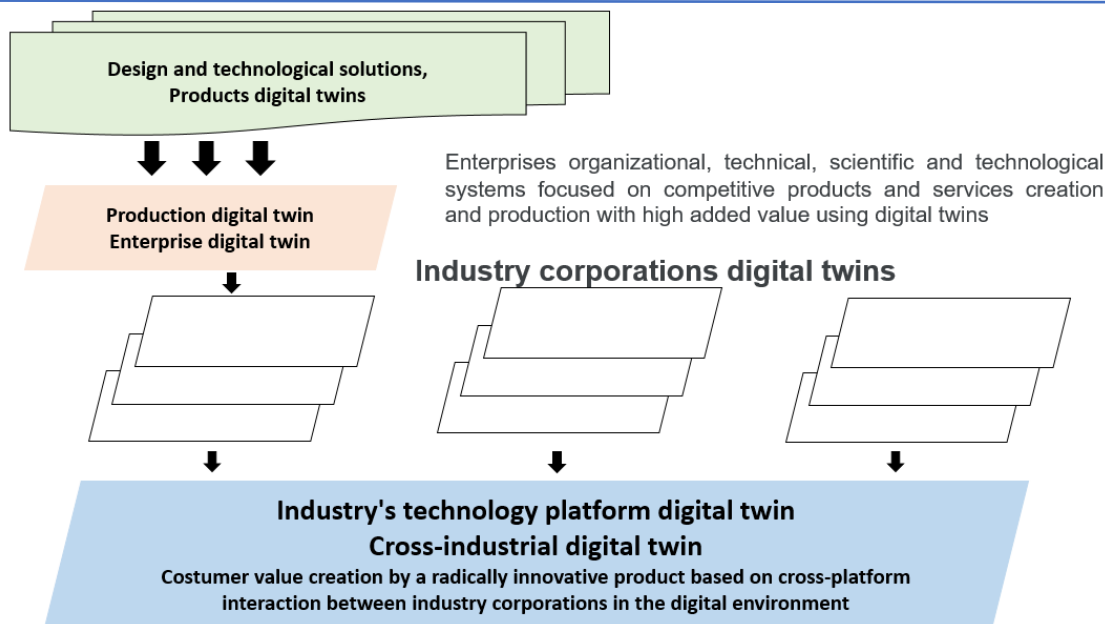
Design and technological solutions,
Products digital twins

Enterprises organizational, technical, scientific and technological systems focused on competitive products and services creation and production with high added value using digital twins

Production digital twin
Enterprise digital twin

Industry corporations digital twins

Industry's technology platform digital twin
Cross-industrial digital twin
Costumer value creation by a radically innovative product based on cross-platform interaction between industry corporations in the digital environment